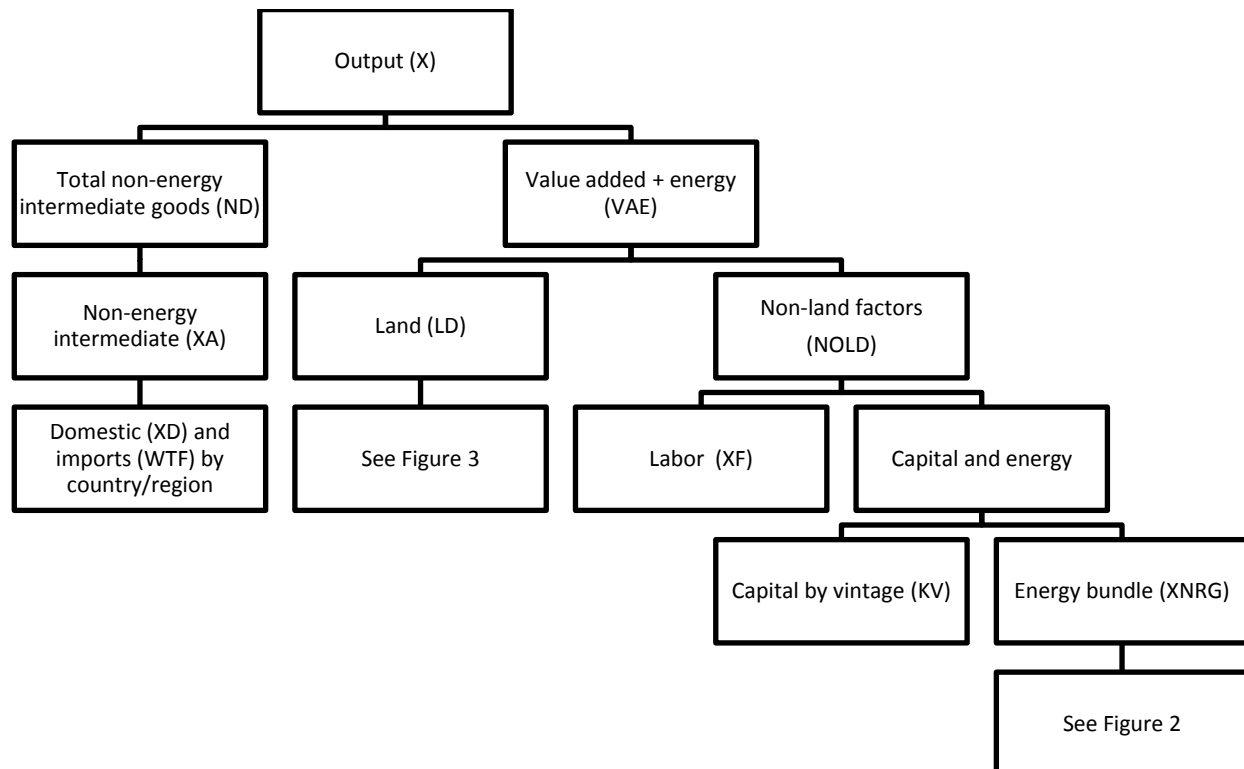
Output (X)

Total non-energy intermediate goods (ND)

Value added + energy (VAE)

Non-energy intermediate (XA)

Land (LD)

Non-land factors (NOLD)

Domestic (XD) and imports (WTF) by country/region

See Figure 3

Labor (XF)

Capital and energy

Capital by vintage (KV)

Energy bundle (XNRG)

See Figure 2